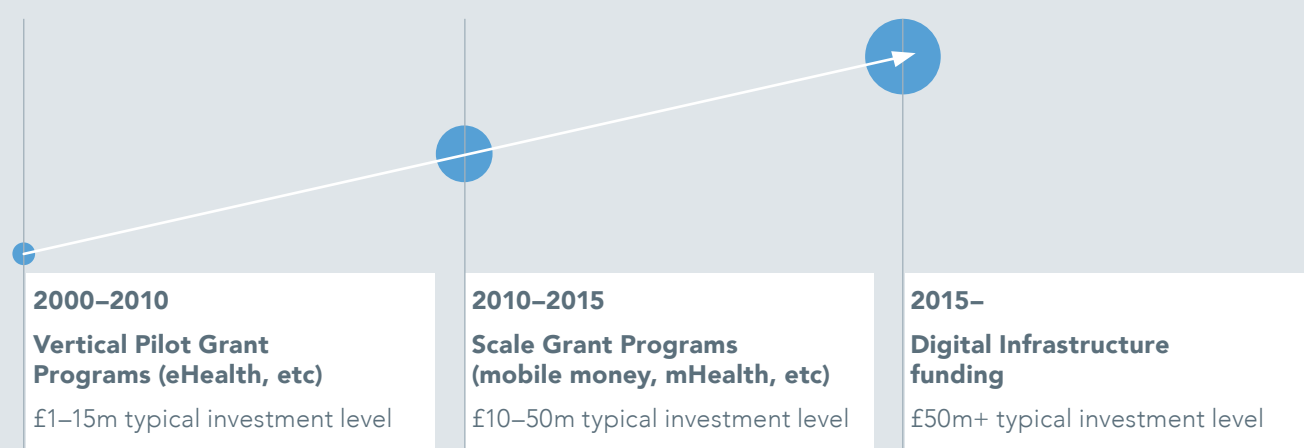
2000–2010

Vertical Pilot Grant Programs (eHealth, etc)

£1–15m typical investment level

2010–2015

Scale Grant Programs (mobile money, mHealth, etc)

£10–50m typical investment level

2015–

Digital Infrastructure funding

£50m+ typical investment level